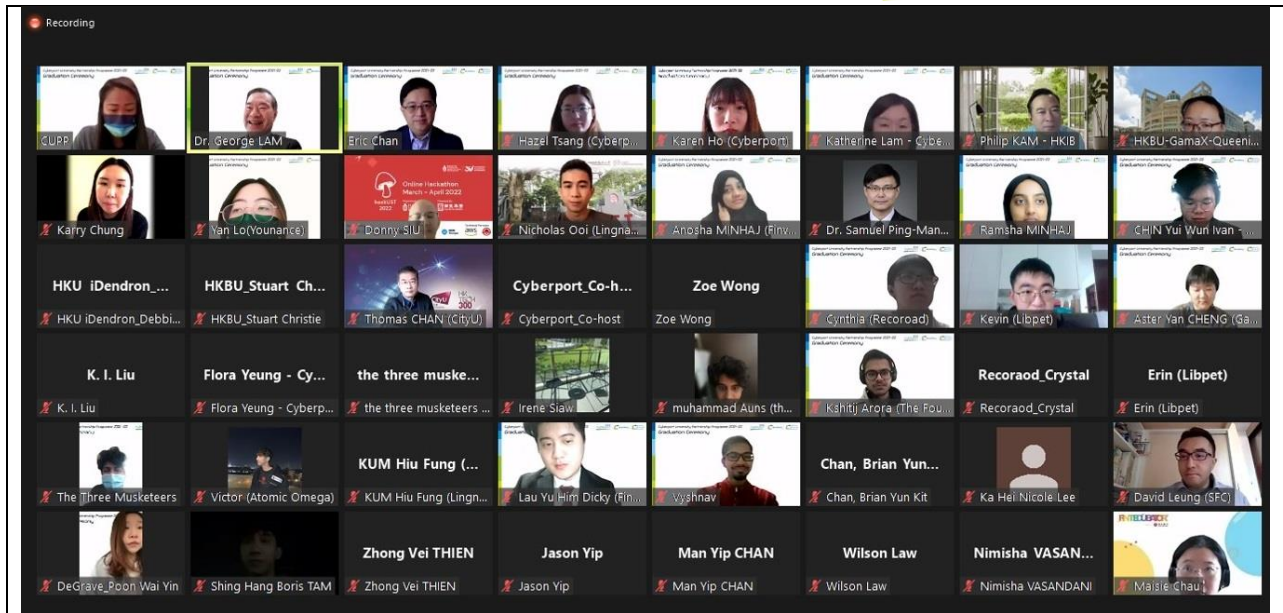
Recording

CUPP
Dr. George LAM
Eric Chan
Hazel Tsang (Cyberp...
Karen Ho (Cyberport)
Katherine Lam - Cybe...
Philip KAM - HKIB
HKBU-GamaX-Queeni...

Karry Chung
Yan Lo(Younance)
Online Hackathon March - April 2022
Donny SIU
Nicholas Ooi (Lingna...
Anosha MINHAJ (Finv...
Dr. Samuel Ping-Man...
Ramsha MINHAJ
CHIN Yui Wun Ivan -...

HKU iDendron_...
HKU iDendron_Debbi...
HKBU_Stuart Ch...
HKBU_Stuart Christie
Thomas CHAN (CityU)
Cyberport_Co-h...
Cyberport_Co-host
Zoe Wong
Zoe Wong
Cynthia (Recoroad)
Kevin (Libpet)
Aster Yan CHENG (Ga...

K. I. Liu
K. I. Liu
Flora Yeung - Cy...
Flora Yeung - Cyberp...
the three muske...
the three musketeers ...
Irene Siaw
muhammad Auns (th...
Kshitij Arora (The Fou...
Recoraod_Crystal
Recoraod_Crystal
Erin (Libpet)
Erin (Libpet)

The Three Musketeers
Victor (Atomic Omega)
KUM Hiu Fung (...
KUM Hiu Fung (Lingn...
Lau Yu Him Dicky (Fin...
Vyshnav
Chan, Brian Yun...
Chan, Brian Yun Kit
Ka Hei Nicole Lee
David Leung (SFC)

DeGrave_Poon Wai Yin
Shing Hang Boris TAM
Zhong Vei THIEN
Zhong Vei THIEN
Jason Yip
Jason Yip
Man Yip CHAN
Man Yip CHAN
Wilson Law
Wilson Law
Nimisha VASAN...
Nimisha VASANDANI
Maisie Chau